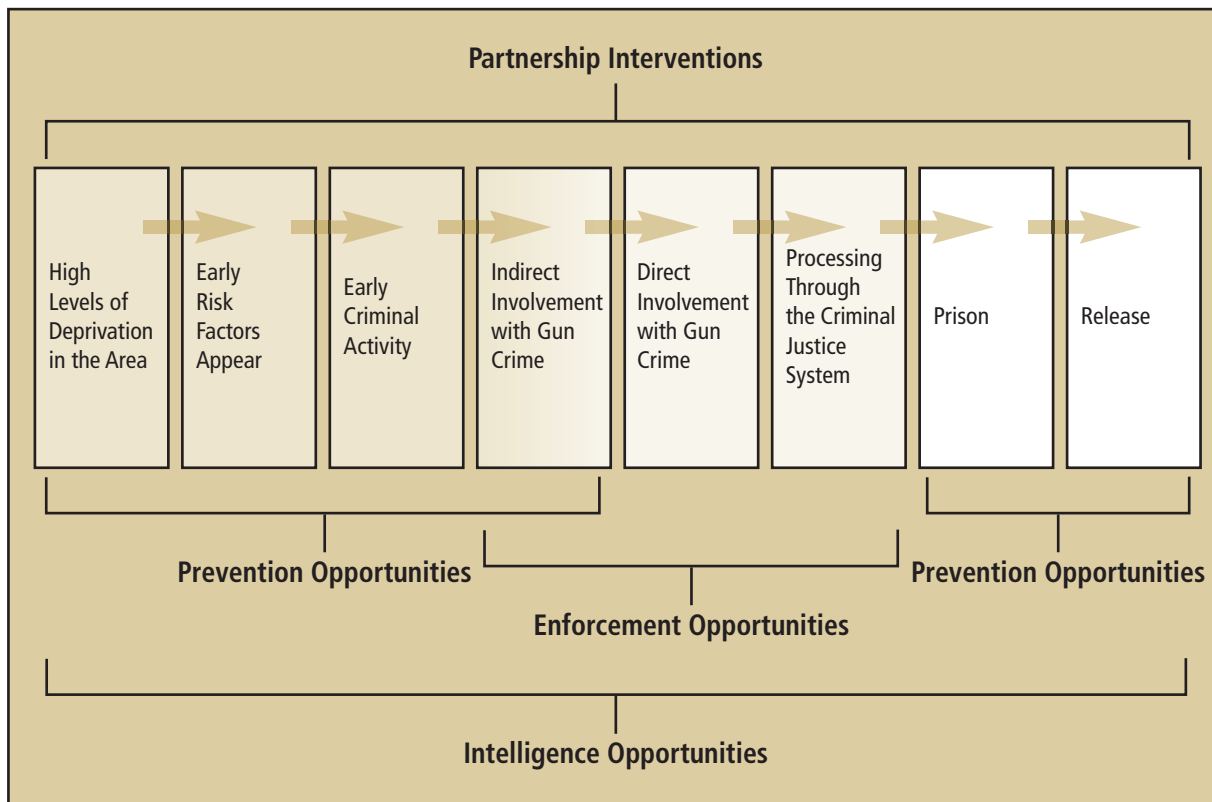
Partnership Interventions

High Levels of Deprivation in the Area

Early Risk Factors Appear

Early Criminal Activity

Indirect Involvement with Gun Crime

Direct Involvement with Gun Crime

Processing Through the Criminal Justice System

Prison

Release

Prevention Opportunities

Prevention Opportunities

Enforcement Opportunities

Intelligence Opportunities